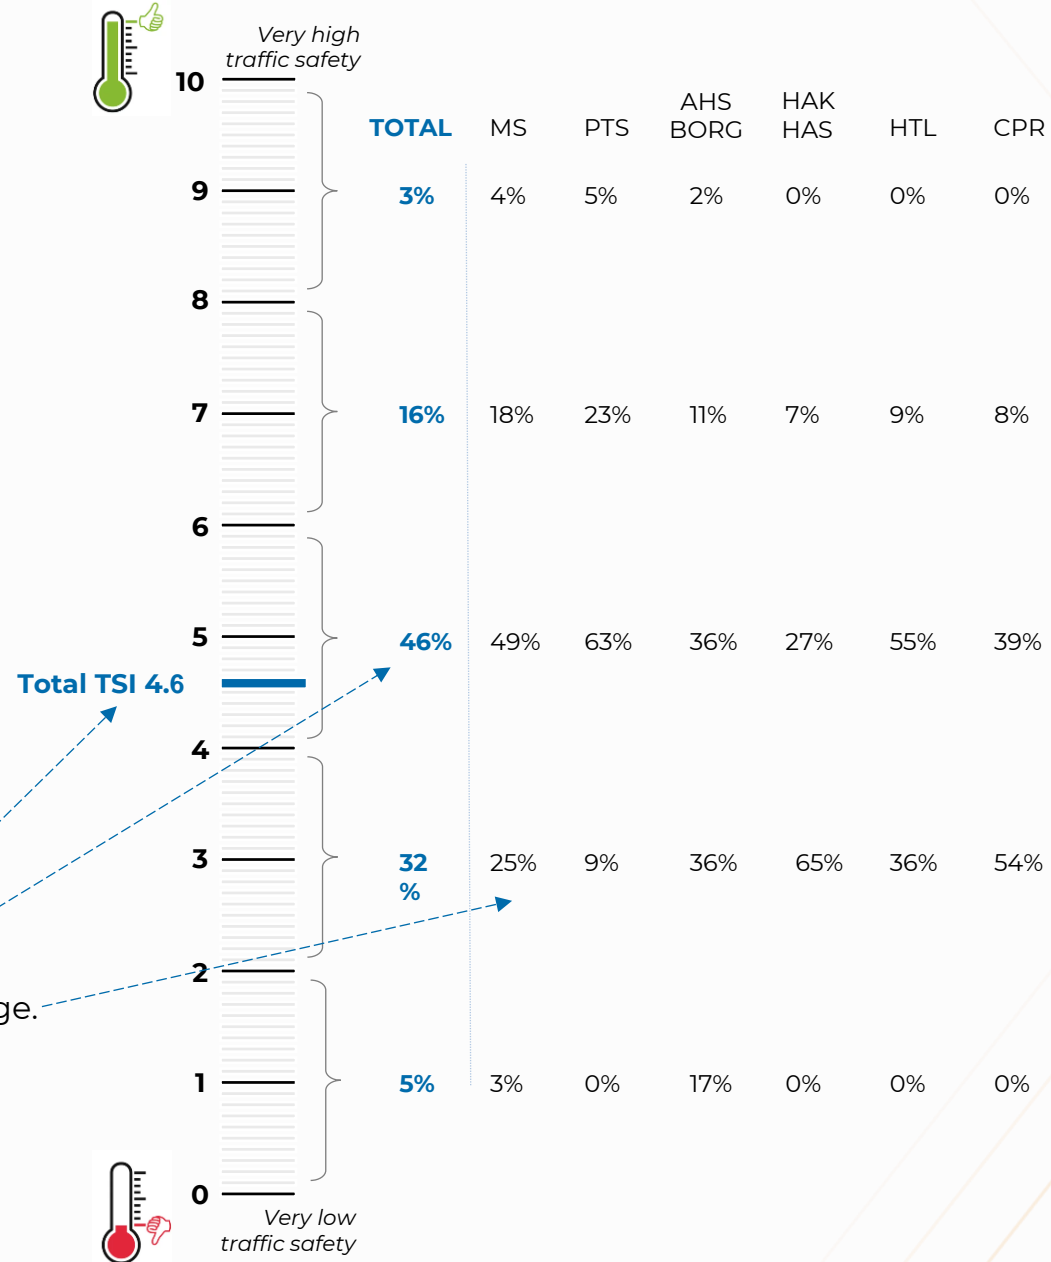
Very high traffic safety

10

9

8

7

6

5

Total TSI 4.6

4

3

2

ge.

1

0

Very low traffic safety

| TOTAL | MS | PTS | AHS BORG | HAK HAS | HTL | CPR |
|---|---|---|---|---|---|---|
| 3% | 4% | 5% | 2% | 0% | 0% | 0% |
| 16% | 18% | 23% | 11% | 7% | 9% | 8% |
| 46% | 49% | 63% | 36% | 27% | 55% | 39% |
| 32 % | 25% | 9% | 36% | 65% | 36% | 54% |
| 5% | 3% | 0% | 17% | 0% | 0% | 0% |